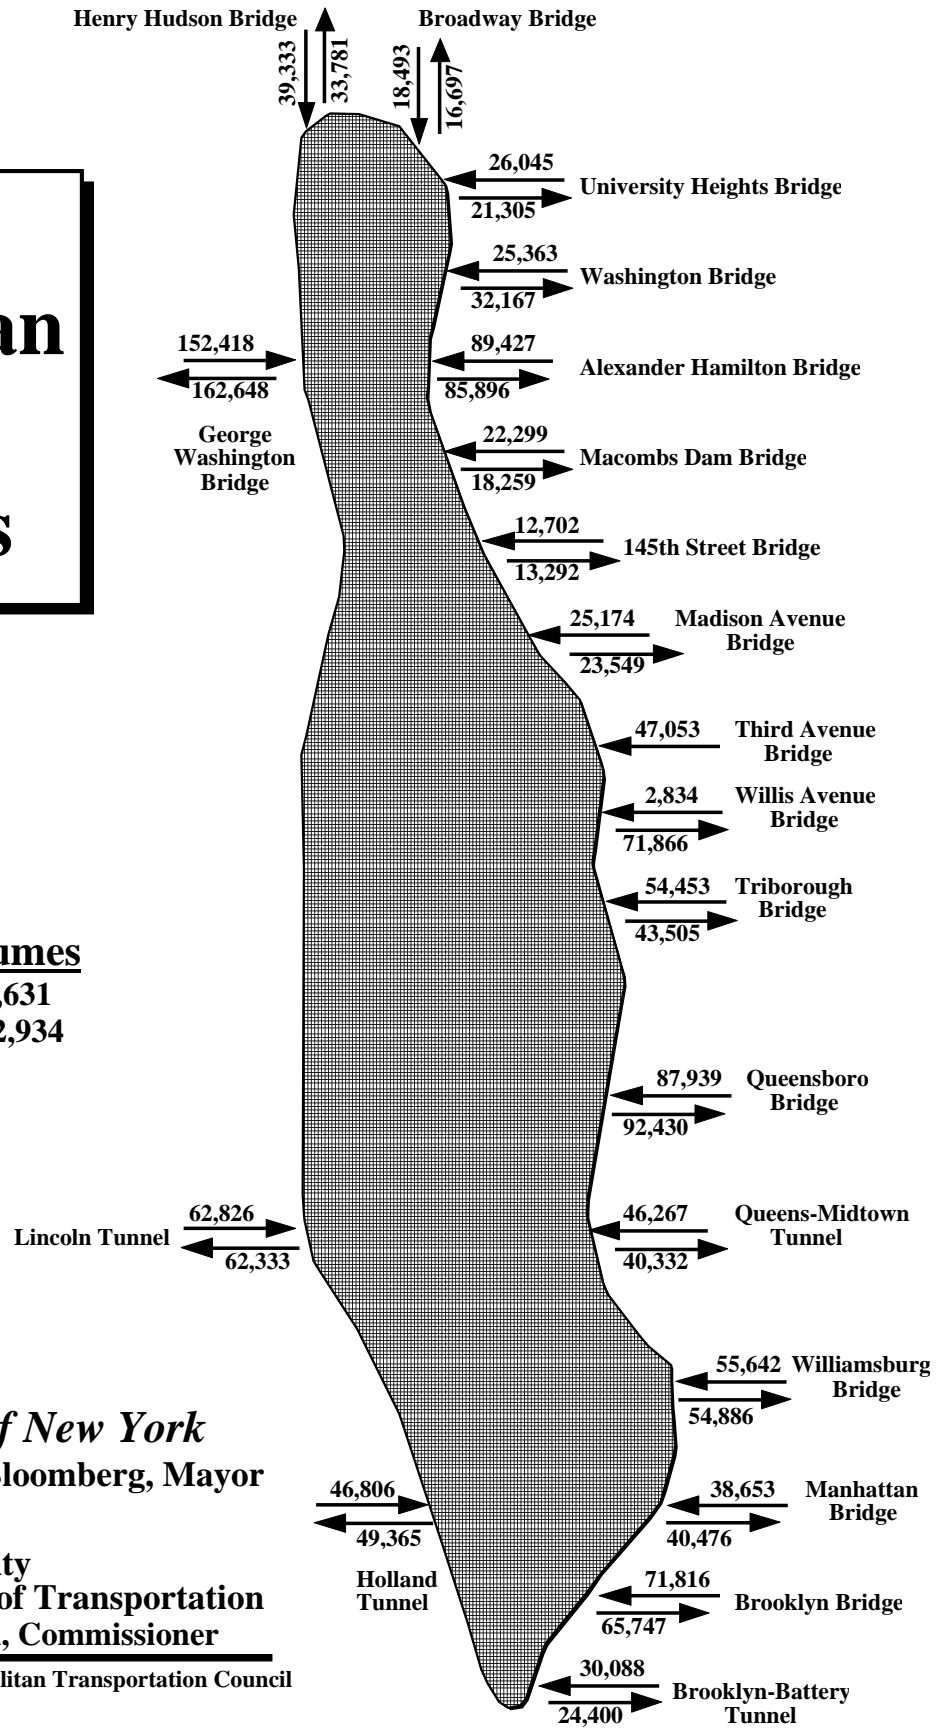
Henry Hudson Bridge
39,333
33,781
Broadway Bridge
18,493
16,697

an

s

26,045
21,305
University Heights Bridge

25,363
32,167
Washington Bridge

152,418
162,648
George Washington Bridge

89,427
85,896
Alexander Hamilton Bridge

22,299
18,259
Macombs Dam Bridge

12,702
13,292
145th Street Bridge

25,174
23,549
Madison Avenue Bridge

47,053
Third Avenue Bridge

2,834
71,866
Willis Avenue Bridge

54,453
43,505
Triborough Bridge

umes
,631
2,934

87,939
92,430
Queensboro Bridge

Lincoln Tunnel
62,826
62,333

46,267
40,332
Queens-Midtown Tunnel

55,642
54,886
Williamsburg Bridge

f New York
loomberg, Mayor

ty
of Transportation
, Commissioner
litan Transportation Council

46,806
49,365
Holland Tunnel

38,653
40,476
Manhattan Bridge

71,816
65,747
Brooklyn Bridge

30,088
24,400
Brooklyn-Battery Tunnel